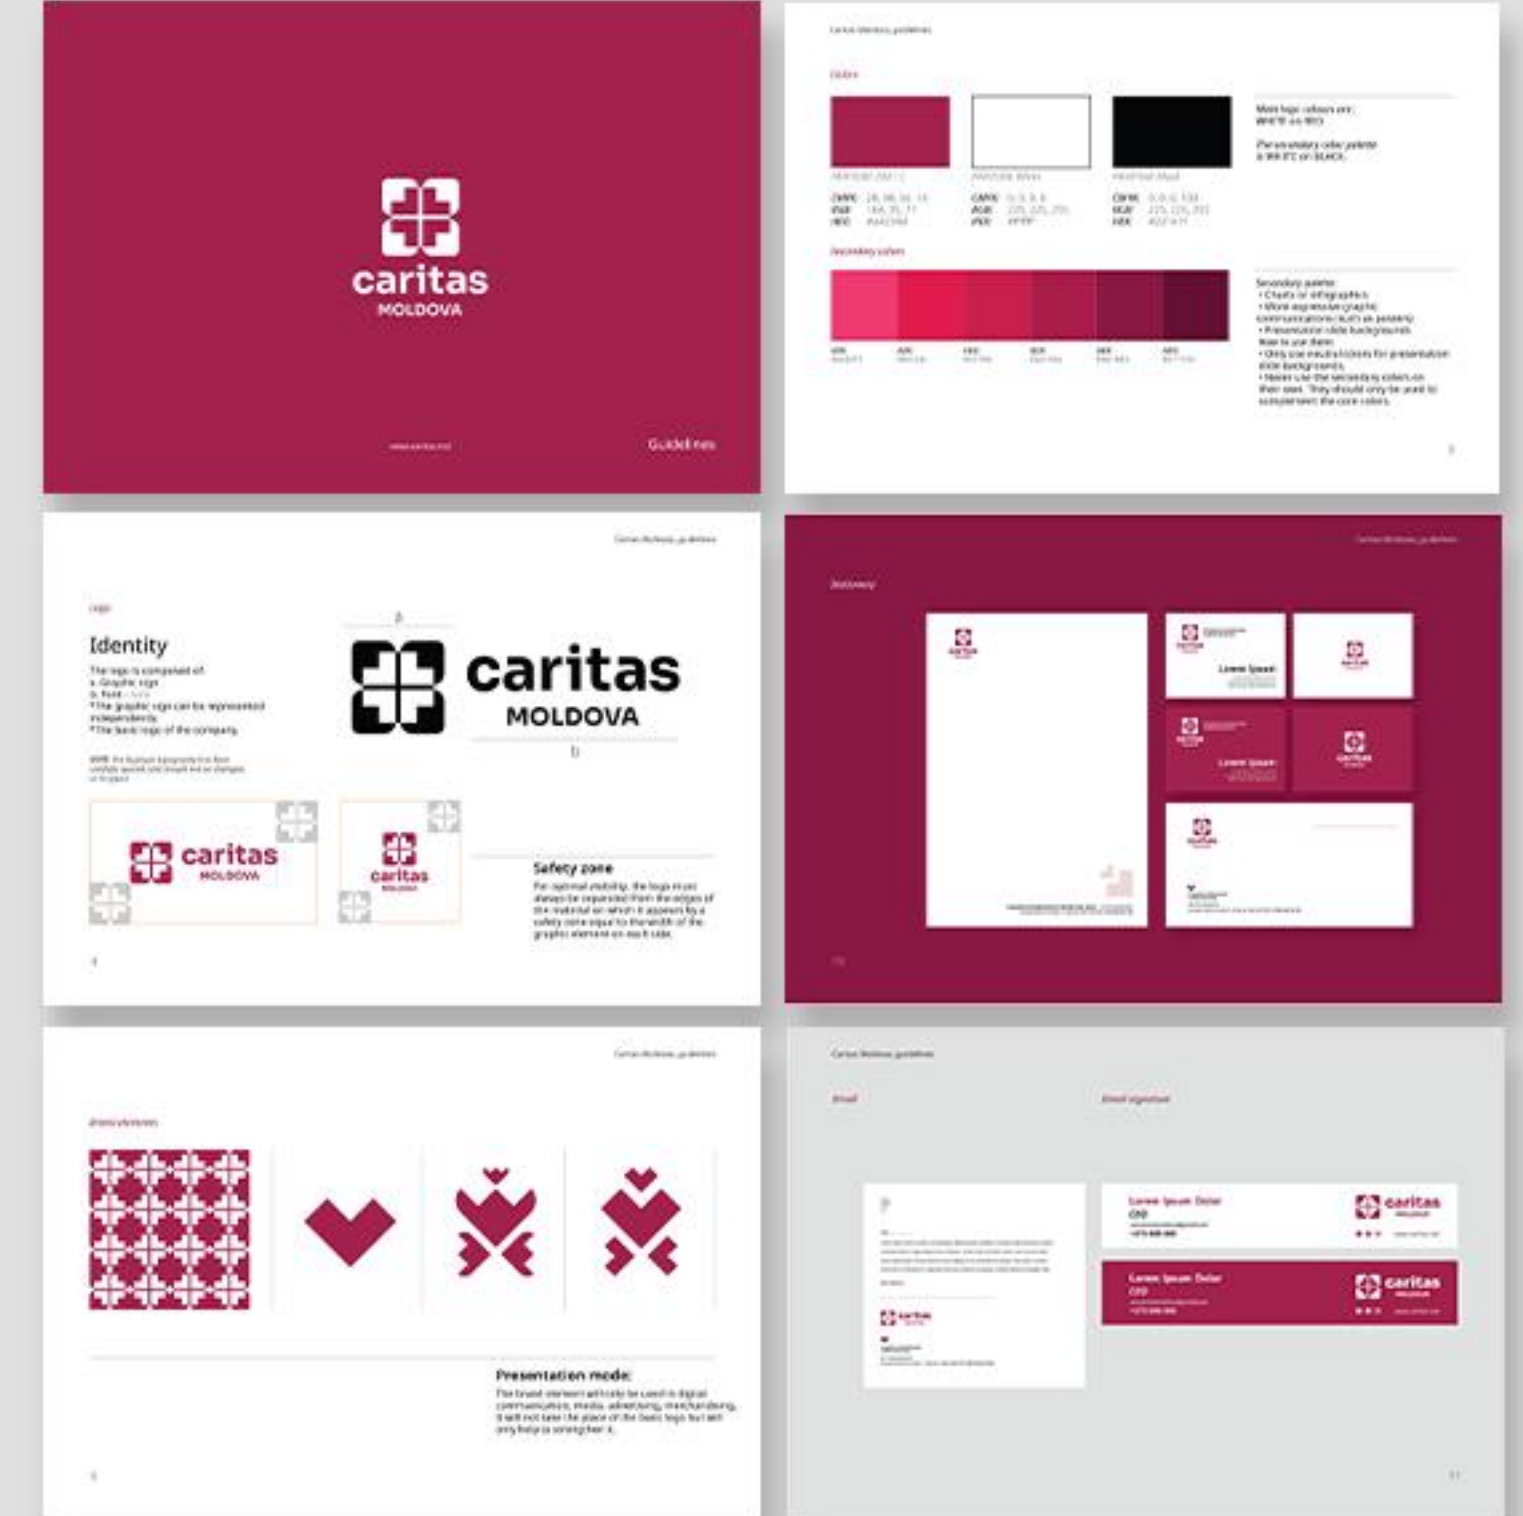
caritas
MOLDOVA

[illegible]
Guidelines

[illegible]

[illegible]

Main logo colours are: WHITE on RED

The secondary color palette is WHITE on BLACK

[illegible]

Secondary palette:
• Charts or infographics
• More expressive graphic communications (such as posters)
• Presentation slide backgrounds
How to use them:
• Only use neutral colors for presentation slide backgrounds
• Never use the secondary colors on their own. They should only be used to complement the core colors.

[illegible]

Logo

Identity

The logo is composed of:
a. Graphic sign
b. Font - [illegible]
*The graphic sign can be represented independently
*The basic logo of the company

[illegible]

caritas
MOLDOVA

caritas
MOLDOVA

caritas
MOLDOVA

Safety zone
For optimal visibility, the logo must always be separated from the edges of the material on which it appears by a safety zone equal to the width of the graphic element on each side.

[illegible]

Stationery

Lorem Ipsum
Lorem Ipsum

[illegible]

Brand elements

Presentation mode:
The brand element will only be used in digital communications, media, advertising, merchandising. It will not take the place of the basic logo but will only help to strengthen it.

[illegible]

Email
Email signature

Lorem Ipsum Dolor
CEO
caritas
Lorem Ipsum Dolor
CEO
caritas